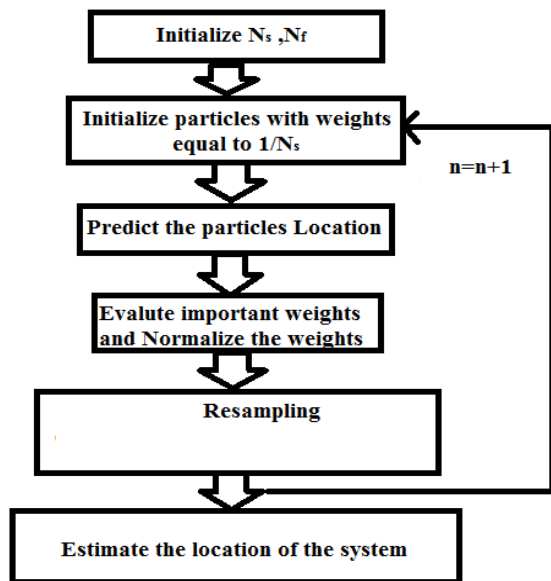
Initialize $N_s$ ,$N_f$

Initialize particles with weights equal to $1/N_s$

n=n+1

Predict the particles Location

Evalute important weights and Normalize the weights

Resampling

Estimate the location of the system